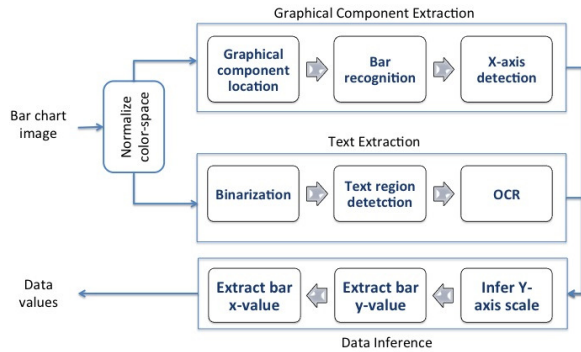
Bar chart image

Normalize color-space

Graphical Component Extraction

Graphical component location

Bar recognition

X-axis detection

Text Extraction

Binarization

Text region detetction

OCR

Data values

Extract bar x-value

Extract bar y-value

Infer Y-axis scale

Data Inference